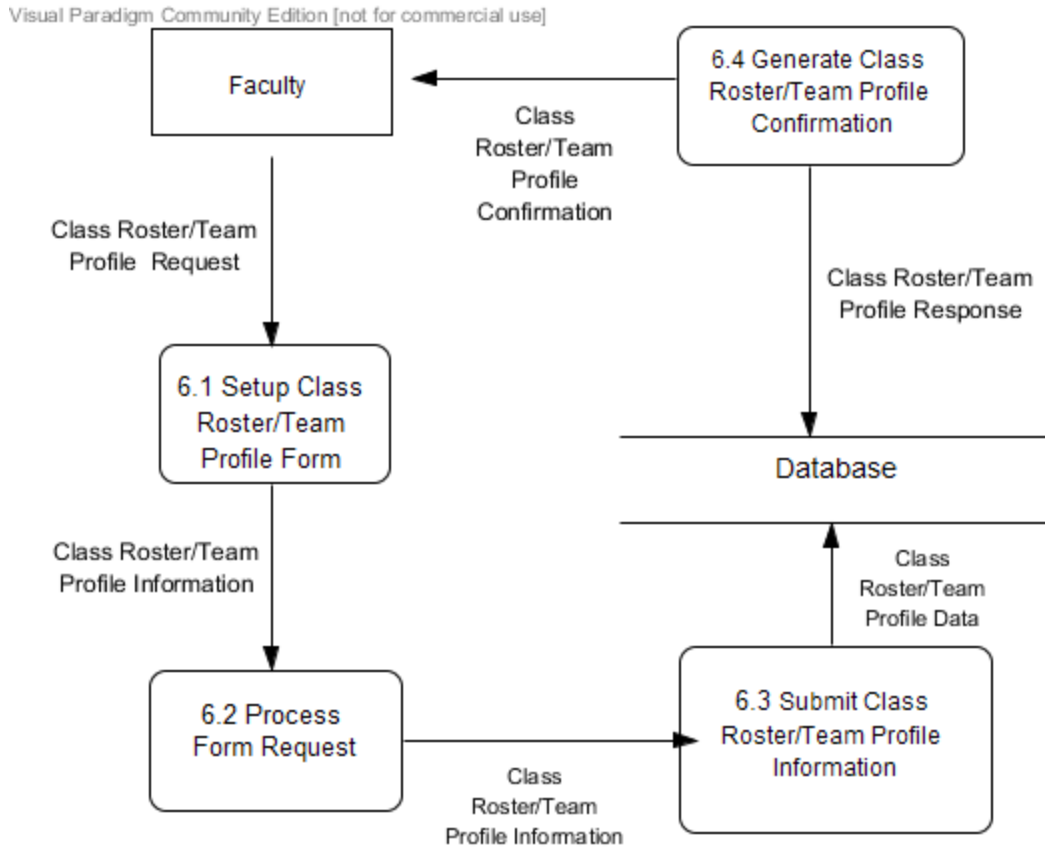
Visual Paradigm Community Edition [not for commercial use]

Faculty

6.4 Generate Class Roster/Team Profile Confirmation

Class Roster/Team Profile Confirmation

Class Roster/Team Profile Request

Class Roster/Team Profile Response

6.1 Setup Class Roster/Team Profile Form

Database

Class Roster/Team Profile Information

Class Roster/Team Profile Data

6.2 Process Form Request

6.3 Submit Class Roster/Team Profile Information

Class Roster/Team Profile Information